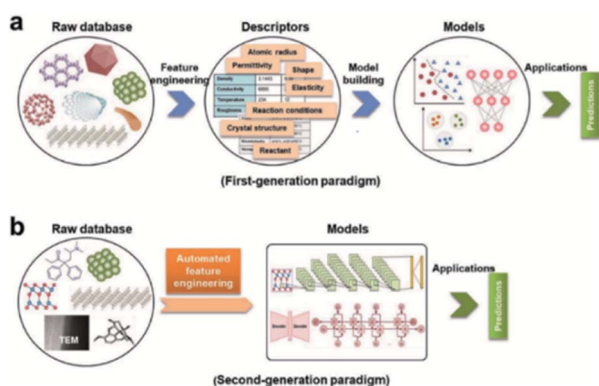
a

Raw database

Feature engineering

Descriptors

Atomic radius

Permittivity

Shape

Density

Conductivity

Temperature

Elasticity

Reaction conditions

Crystal structure

Reactant

Model building

Models

Applications

Predictions

(First-generation paradigm)

b

Raw database

TEM

Automated feature engineering

Models

Encoder

Decoder

Applications

Predictions

(Second-generation paradigm)